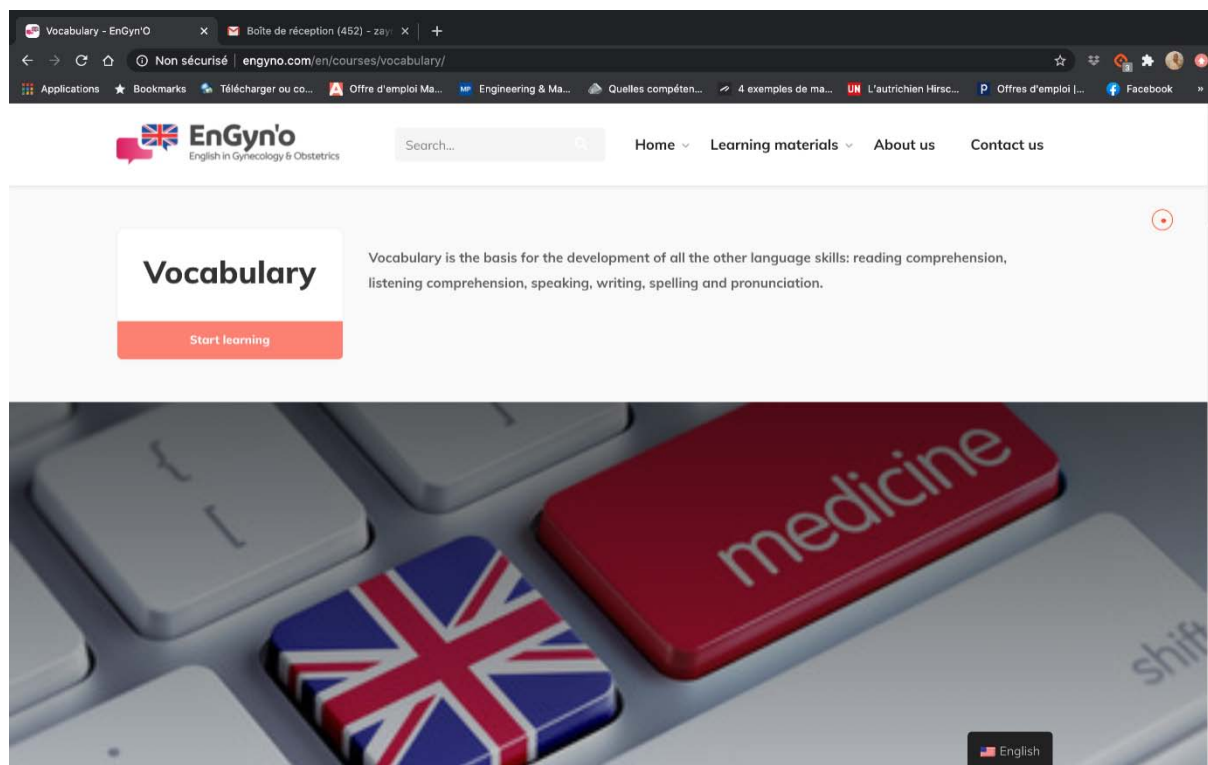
Vocabulary - EnGyn'O ×
Boîte de réception (452) - zay ×
+
Non sécurisé | engyno.com/en/courses/vocabulary/
Applications Bookmarks Télécharger ou co... Offre d'emploi Ma... Engineering & Ma... Quelles compéten... 4 exemples de ma... L'autrichien Hirsc... Offres d'emploi |... Facebook »

EnGyn'o
English in Gynecology & Obstetrics

Search...

Home Learning materials About us Contact us

Vocabulary

Start learning

Vocabulary is the basis for the development of all the other language skills: reading comprehension, listening comprehension, speaking, writing, spelling and pronunciation.

{
[
medicine
shift

English